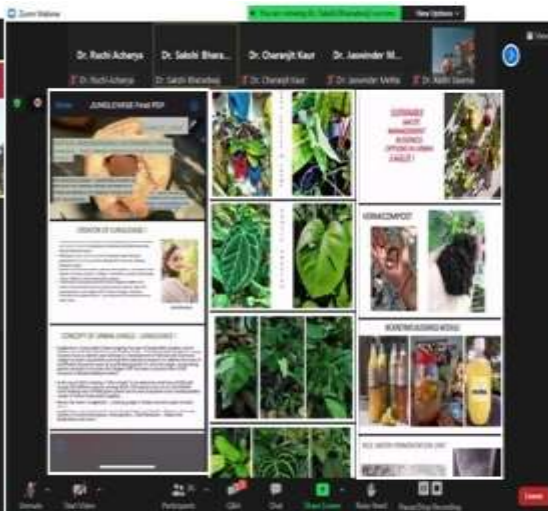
Zoom Webinar

You are viewing Dr. Sakshi Bharadwaj's screen

View Options

Dr. Ruchi Acharya

Dr. Ruchi Acharya

Dr. Sakshi Bhara...

Dr. Sakshi Bharadwaj

Dr. Charanjit Kaur

Dr. Charanjit Kaur

Dr. Jaswinder M...

Dr. Jaswinder Mehta

Dr. Nidhi Saxena

JUNGLEVERSE Final PDF

CREATION OF JUNGLEVERSE !

CONCEPT OF URBAN JUNGLE - JUNGLEVERSE !

SUSTAINABLE WASTE MANAGEMENT RESOURCE OPTIONS IN URBAN JUNGLE !

VERMICOMPOST

BIOENZYME/BIOLIQUID MODEL

RICE WATER FERMENTATION UNIT

Unmute

Start Video

Participants

Q&A

Chat

Share Screen

Raise Hand

Request Recording

Leave